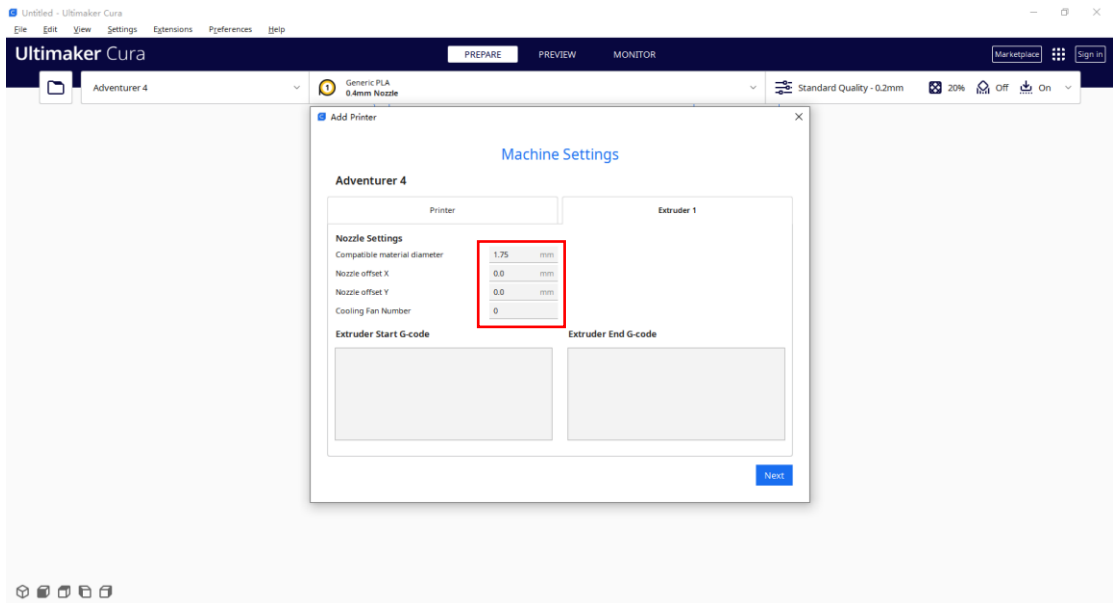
Untitled - Ultimaker Cura

File Edit View Settings Extensions Preferences Help

Ultimaker Cura

PREPARE PREVIEW MONITOR

Marketplace Sign in

Adventurer 4

1 Generic PLA 0.4mm Nozzle

Standard Quality - 0.2mm 20% Off On

Add Printer

Machine Settings

Adventurer 4

Printer

Extruder 1

Nozzle Settings

Compatible material diameter 1.75 mm

Nozzle offset X 0.0 mm

Nozzle offset Y 0.0 mm

Cooling Fan Number 0

Extruder Start G-code

Extruder End G-code

Next